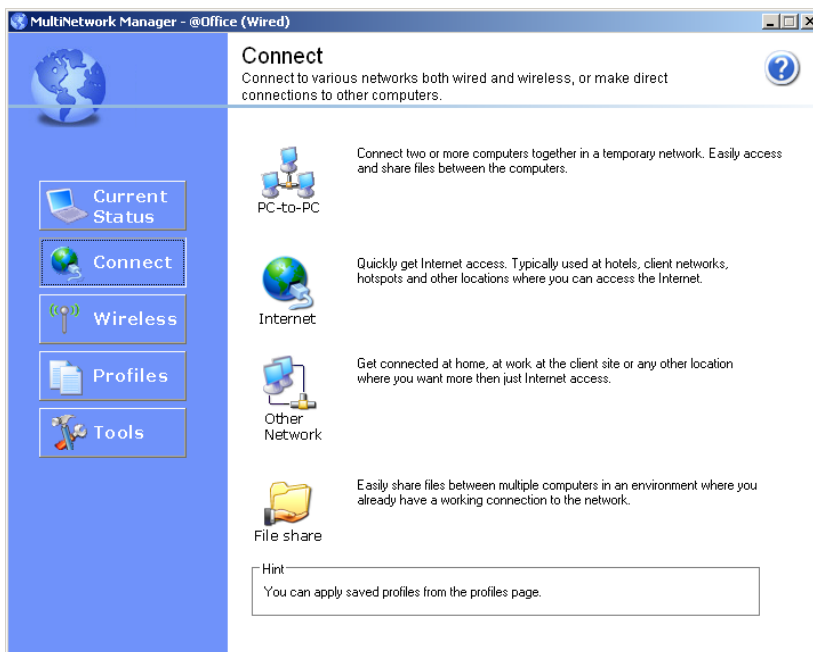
MultiNetwork Manager - @Office (Wired)

Connect
Connect to various networks both wired and wireless, or make direct connections to other computers.

Current Status
Connect
Wireless
Profiles
Tools

PC-to-PC
Connect two or more computers together in a temporary network. Easily access and share files between the computers.

Internet
Quickly get Internet access. Typically used at hotels, client networks, hotspots and other locations where you can access the Internet.

Other Network
Get connected at home, at work at the client site or any other location where you want more then just Internet access.

File share
Easily share files between multiple computers in an environment where you already have a working connection to the network.

Hint
You can apply saved profiles from the profiles page.